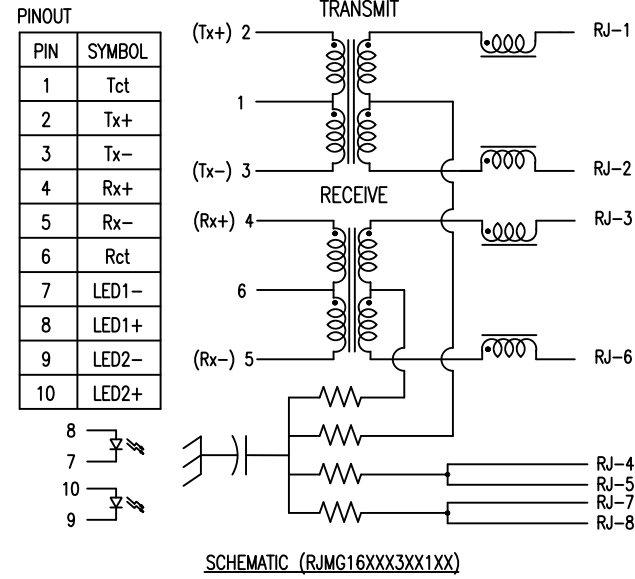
PINOUT

| PIN | SYMBOL |
|---|---|
| 1 | Tct |
| 2 | Tx+ |
| 3 | Tx− |
| 4 | Rx+ |
| 5 | Rx− |
| 6 | Rct |
| 7 | LED1− |
| 8 | LED1+ |
| 9 | LED2− |
| 10 | LED2+ |

TRANSMIT

(Tx+) 2

1

(Tx−) 3

RECEIVE

(Rx+) 4

6

(Rx−) 5

RJ−1

RJ−2

RJ−3

RJ−6

RJ−4

RJ−5

RJ−7

RJ−8

8

7

10

9

SCHEMATIC (RJMG16XXX3XX1XX)